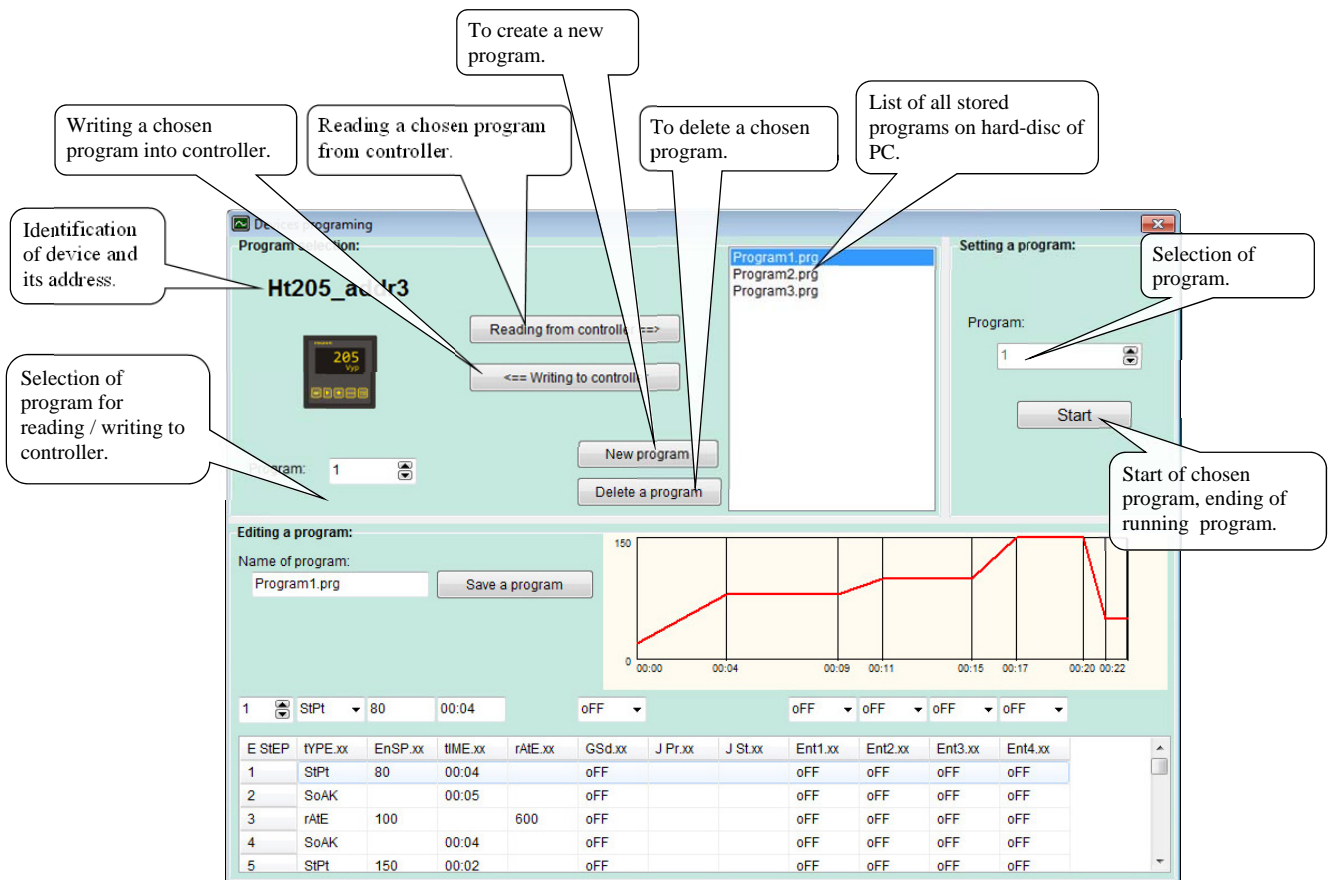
To create a new program.

Writing a chosen program into controller.

Reading a chosen program from controller.

To delete a chosen program.

List of all stored programs on hard-disc of PC.

Identification of device and its address.

De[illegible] programing

Program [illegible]:

Ht205_a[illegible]r3

205
Vyp

Reading from controll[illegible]=>

<== Writing to controll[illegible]

New program

Delete a program

Program1.prg
Program2.prg
Program3.prg

Setting a program:

Selection of program.

Program:

1

Start

Selection of program for reading / writing to controller.

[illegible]ram: 1

Start of chosen program, ending of running program.

Editing a program:

Name of program:

Program1.prg

Save a program

150

0

00:00 00:04 00:09 00:11 00:15 00:17 00:20 00:22

1 StPt 80 00:04 oFF oFF oFF oFF oFF

| E StEP | tYPE.xx | EnSP.xx | tIME.xx | rAtE.xx | GSd.xx | J Pr.xx | J St.xx | Ent1.xx | Ent2.xx | Ent3.xx | Ent4.xx |
|---|---|---|---|---|---|---|---|---|---|---|---|
| 1 | StPt | 80 | 00:04 | | oFF | | | oFF | oFF | oFF | oFF |
| 2 | SoAK | | 00:05 | | oFF | | | oFF | oFF | oFF | oFF |
| 3 | rAtE | 100 | | 600 | oFF | | | oFF | oFF | oFF | oFF |
| 4 | SoAK | | 00:04 | | oFF | | | oFF | oFF | oFF | oFF |
| 5 | StPt | 150 | 00:02 | | oFF | | | oFF | oFF | oFF | oFF |